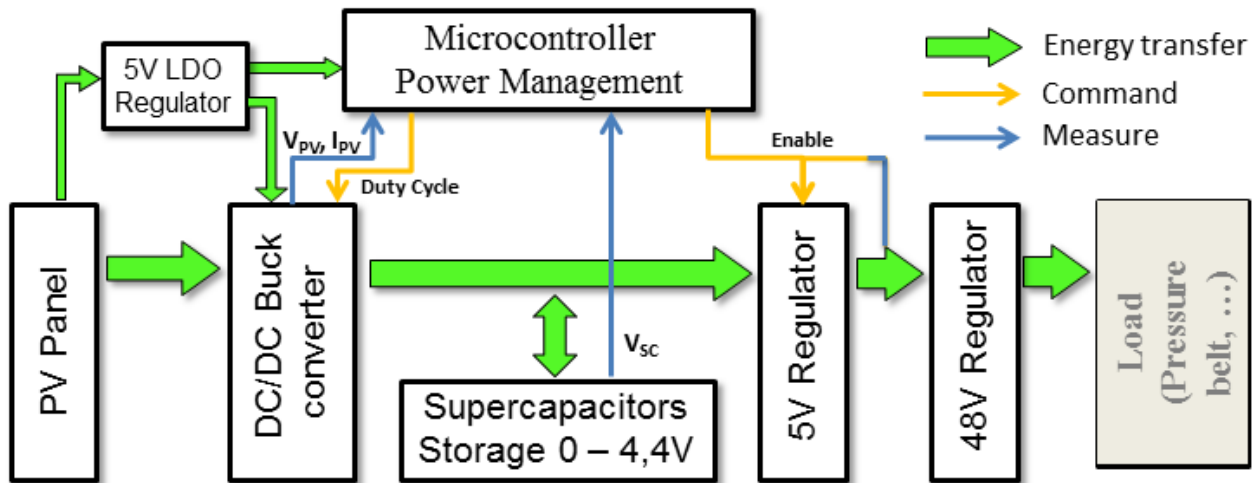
5V LDO Regulator

Microcontroller Power Management

Energy transfer
Command
Measure

$V_{PV}$, $I_{PV}$

Duty Cycle

Enable

PV Panel

DC/DC Buck converter

$V_{SC}$

Supercapacitors Storage 0 – 4,4V

5V Regulator

48V Regulator

Load (Pressure belt, …)